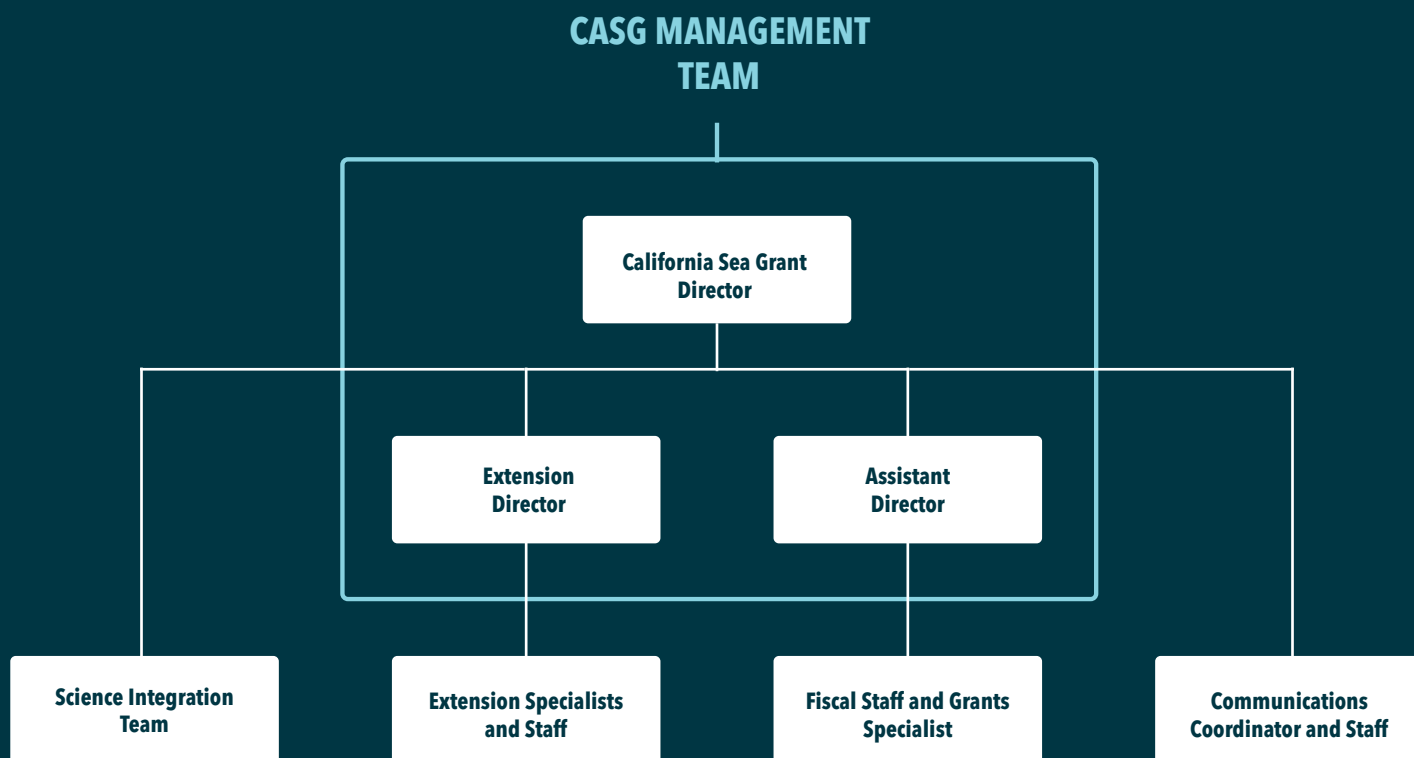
CASG MANAGEMENT TEAM

California Sea Grant Director

Extension Director

Assistant Director

Science Integration Team

Extension Specialists and Staff

Fiscal Staff and Grants Specialist

Communications Coordinator and Staff